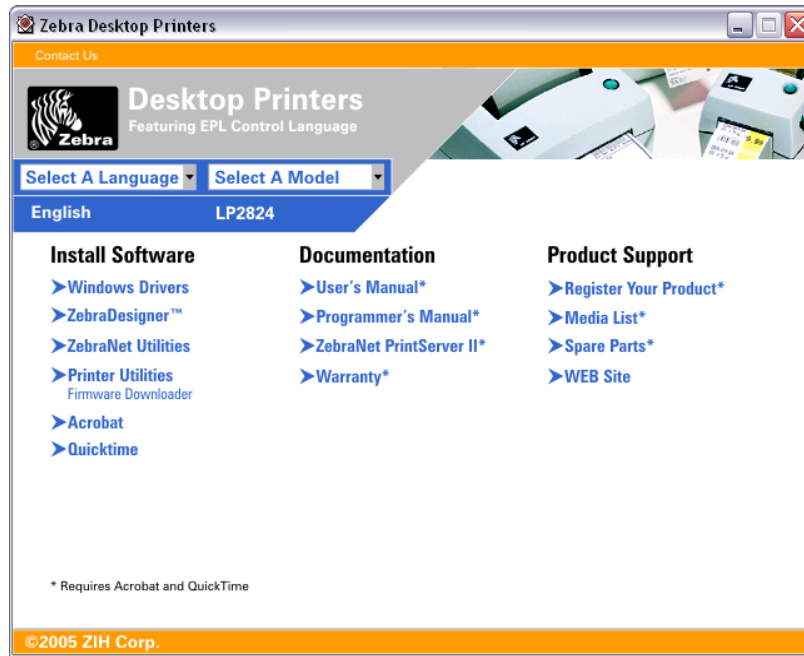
Zebra Desktop Printers

Contact Us

Zebra

Desktop Printers
Featuring EPL Control Language

Select A Language
Select A Model

English
LP2824

Install Software
➤Windows Drivers
➤ZebraDesigner™
➤ZebraNet Utilities
➤Printer Utilities
Firmware Downloader
➤Acrobat
➤Quicktime

Documentation
➤User's Manual*
➤Programmer's Manual*
➤ZebraNet PrintServer II*
➤Warranty*

Product Support
➤Register Your Product*
➤Media List*
➤Spare Parts*
➤WEB Site

* Requires Acrobat and QuickTime

©2005 ZIH Corp.